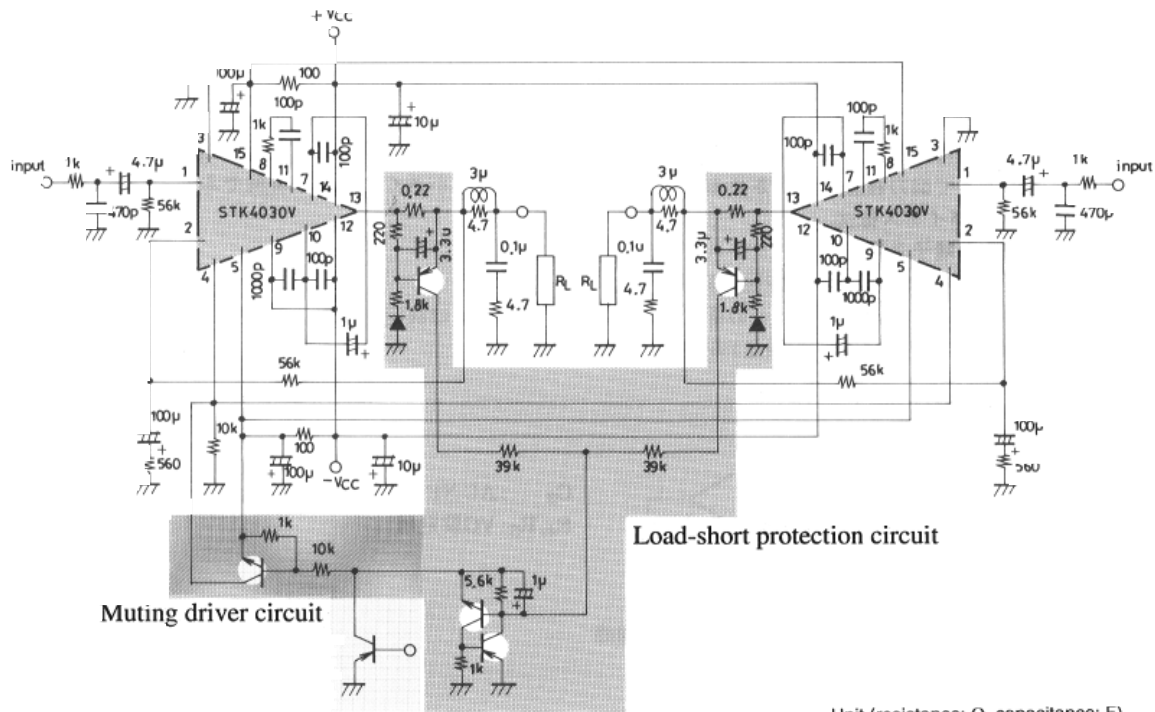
+ Vcc
100μ
100
100p
1k
15
8
11
100p
7
14
13
12
10
9
5
3
1
2
4
input
1k
4.7μ
+
470p
56k
STK4030V
10μ
+
1000p
100p
1μ
+
0.22
220
3.3μ
1.8k
3μ
4.7
0.1μ
4.7
$R_L$
$R_L$
0.1u
4.7
3μ
4.7
0.22
3.3μ
220
1.8k
STK4030V
100p
1k
100p
8
11
7
14
15
3
13
12
10
9
5
4
1
2
100p
1000p
1μ
+
4.7μ
+
1k
input
56k
470p
56k
56k
100μ
+
560
10k
100
100μ
+
−Vcc
10μ
+
39k
39k
100μ
+
560
Load-short protection circuit
1k
10k
5.6k
1μ
+
1k
Muting driver circuit
Unit (resistance: Ω, capacitance: F)